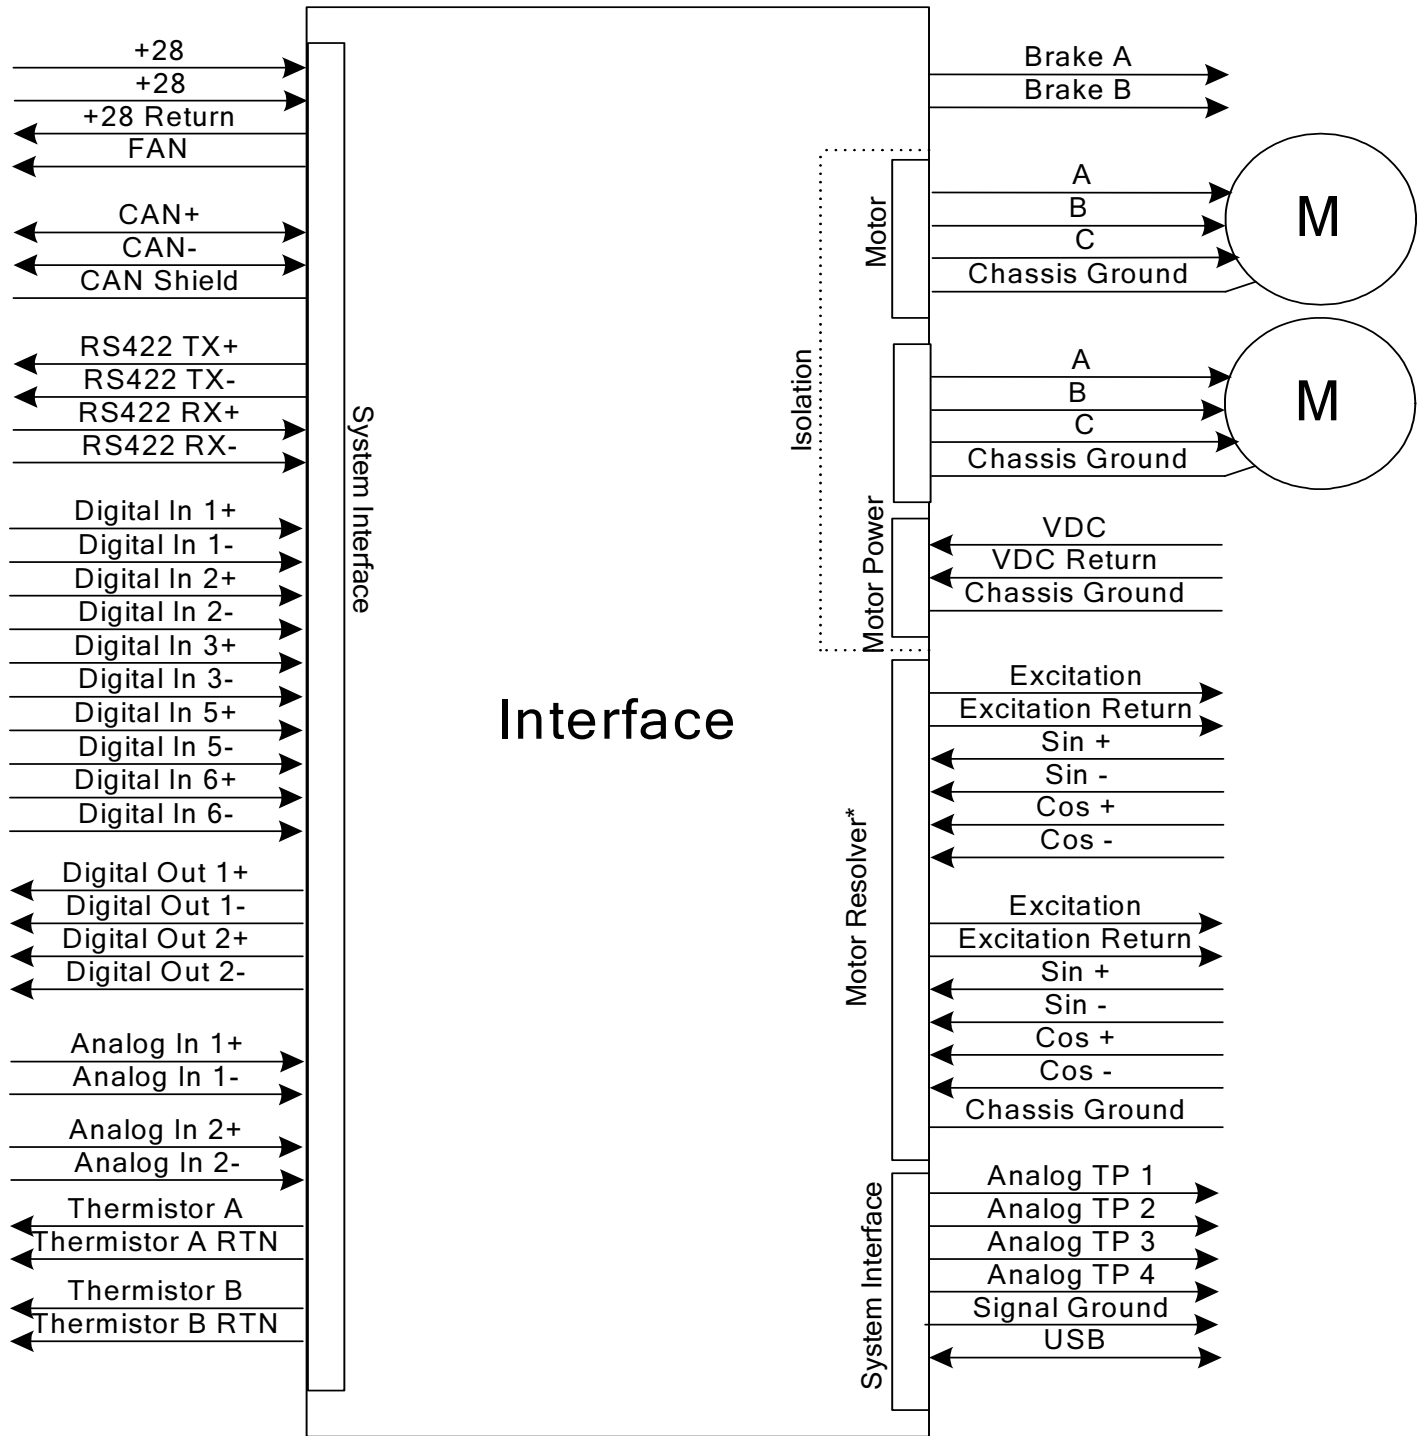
+28
+28
+28 Return
FAN

CAN+
CAN-
CAN Shield

RS422 TX+
RS422 TX-
RS422 RX+
RS422 RX-

Digital In 1+
Digital In 1-
Digital In 2+
Digital In 2-
Digital In 3+
Digital In 3-
Digital In 5+
Digital In 5-
Digital In 6+
Digital In 6-

Digital Out 1+
Digital Out 1-
Digital Out 2+
Digital Out 2-

Analog In 1+
Analog In 1-

Analog In 2+
Analog In 2-
Thermistor A
Thermistor A RTN

Thermistor B
Thermistor B RTN

System Interface

Interface

Brake A
Brake B

Isolation

Motor
A
B
C
Chassis Ground
M

A
B
C
Chassis Ground
M

Motor Power
VDC
VDC Return
Chassis Ground

Motor Resolver*
Excitation
Excitation Return
Sin +
Sin -
Cos +
Cos -

Excitation
Excitation Return
Sin +
Sin -
Cos +
Cos -
Chassis Ground

System Interface
Analog TP 1
Analog TP 2
Analog TP 3
Analog TP 4
Signal Ground
USB